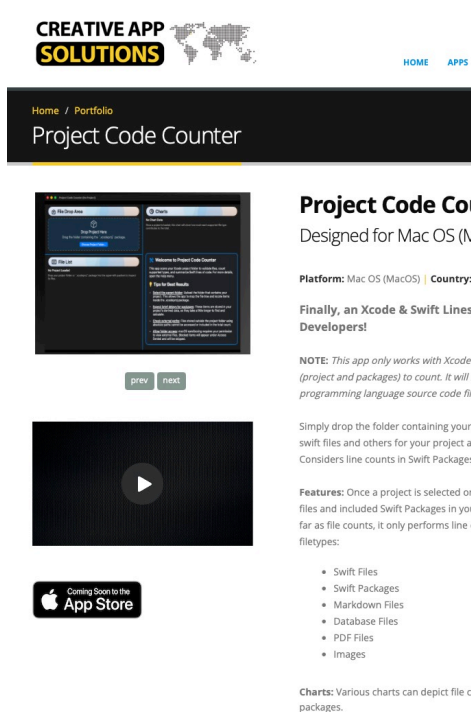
CREATIVE APP SOLUTIONS

HOME APPS

Home / Portfolio

Project Code Counter

prev next

Coming Soon to the App Store

Project Code Cou

Designed for Mac OS (M

Platform: Mac OS (MacOS) | Country:

Finally, an Xcode & Swift Lines Developers!

NOTE: This app only works with Xcode (project and packages) to count. It will programming language source code fi

Simply drop the folder containing your swift files and others for your project a Considers line counts in Swift Packages

Features: Once a project is selected or files and included Swift Packages in you far as file counts, it only performs line filetypes:

- Swift Files
- Swift Packages
- Markdown Files
- Database Files
- PDF Files
- Images

Charts: Various charts can depict file c packages.